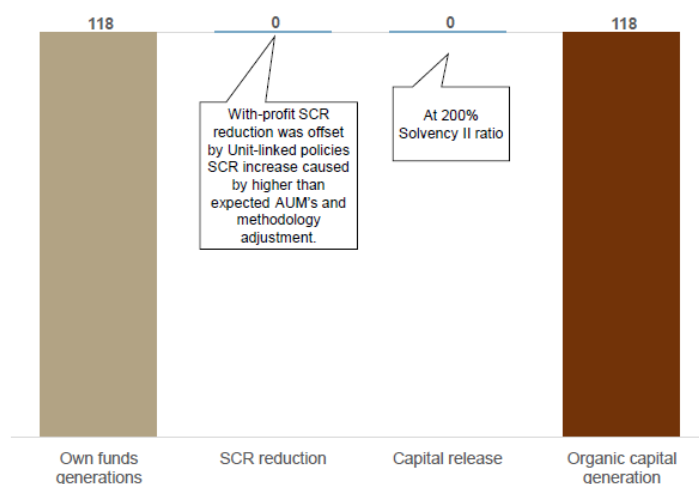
118

0

0

118

With-profit SCR reduction was offset by Unit-linked policies SCR increase caused by higher than expected AUM's and methodology adjustment.

At 200% Solvency II ratio

Own funds generations

SCR reduction

Capital release

Organic capital generation